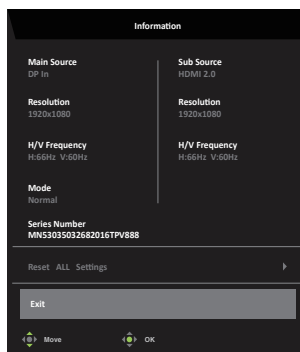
Information

Main Source
DP In

Resolution
1920x1080

H/V Frequency
H:66Hz V:60Hz

Mode
Normal

Sub Source
HDMI 2.0

Resolution
1920x1080

H/V Frequency
H:66Hz V:60Hz

Series Number
MN53035032682016TPV888

Reset ALL Settings

Exit

Move

OK